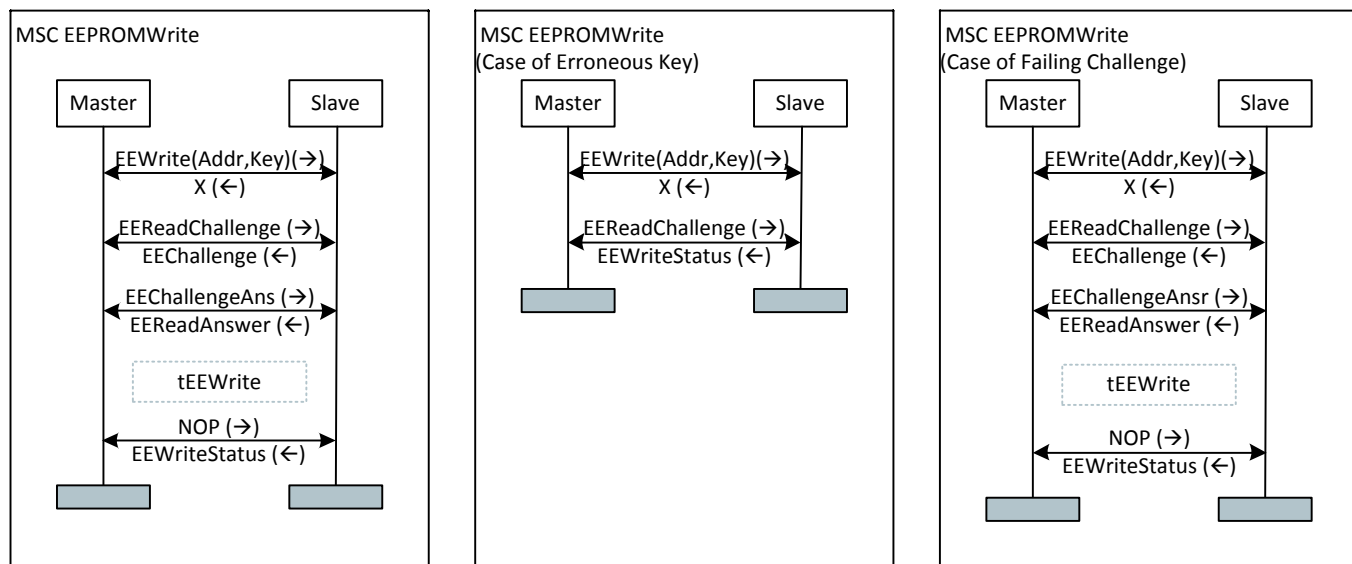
MSC EEPROMWrite

Master

Slave

EEWrite(Addr,Key)(→)
X (←)

EEReadChallenge (→)
EEChallenge (←)

EEChallengeAns (→)
EEReadAnswer (←)

tEEWrite

NOP (→)
EEWriteStatus (←)

MSC EEPROMWrite
(Case of Erroneous Key)

Master

Slave

EEWrite(Addr,Key)(→)
X (←)

EEReadChallenge (→)
EEWriteStatus (←)

MSC EEPROMWrite
(Case of Failing Challenge)

Master

Slave

EEWrite(Addr,Key)(→)
X (←)

EEReadChallenge (→)
EEChallenge (←)

EEChallengeAnsr (→)
EEReadAnswer (←)

tEEWrite

NOP (→)
EEWriteStatus (←)